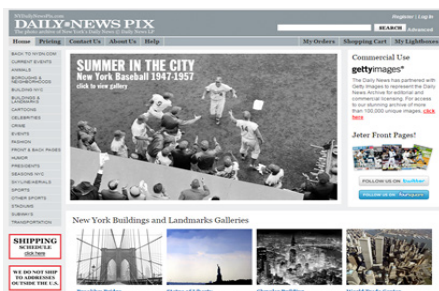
NYDailyNewsPix.com
DAILY NEWS PIX
The photo archive of New York's Daily News & Daily News LP
Register | Log In
SEARCH
Advanced

Home | Pricing | Contact Us | About Us | Help | My Orders | Shopping Cart | My Lightboxes

BACK TO NYDN.COM
CURRENT EVENTS
ANIMALS
BOROUGHS & NEIGHBORHOODS
BUILDING NYC
BUILDINGS & LANDMARKS
CARTOONS
CELEBRITIES
CRIME
EVENTS
FASHION
FRONT & BACK PAGES
HUMOR
PRESIDENTS
SEASONS NYC
SKYLINE/AERIALS
SPORTS
OTHER SPORTS
STADIUMS
SUBWAYS
TRANSPORTATION

SUMMER IN THE CITY
New York Baseball 1947-1957
click to view gallery

Commercial Use
gettyimages®
The Daily News has partnered with Getty Images to represent the Daily News Archive for editorial and commercial licensing. For access to our stunning archive of more than 100,000 unique images, click here.

Jeter Front Pages!

FOLLOW US ON Twitter
FOLLOW US ON facebook

SHIPPING SCHEDULE
click here

WE DO NOT SHIP TO ADDRESSES OUTSIDE THE U.S.

New York Buildings and Landmarks Galleries